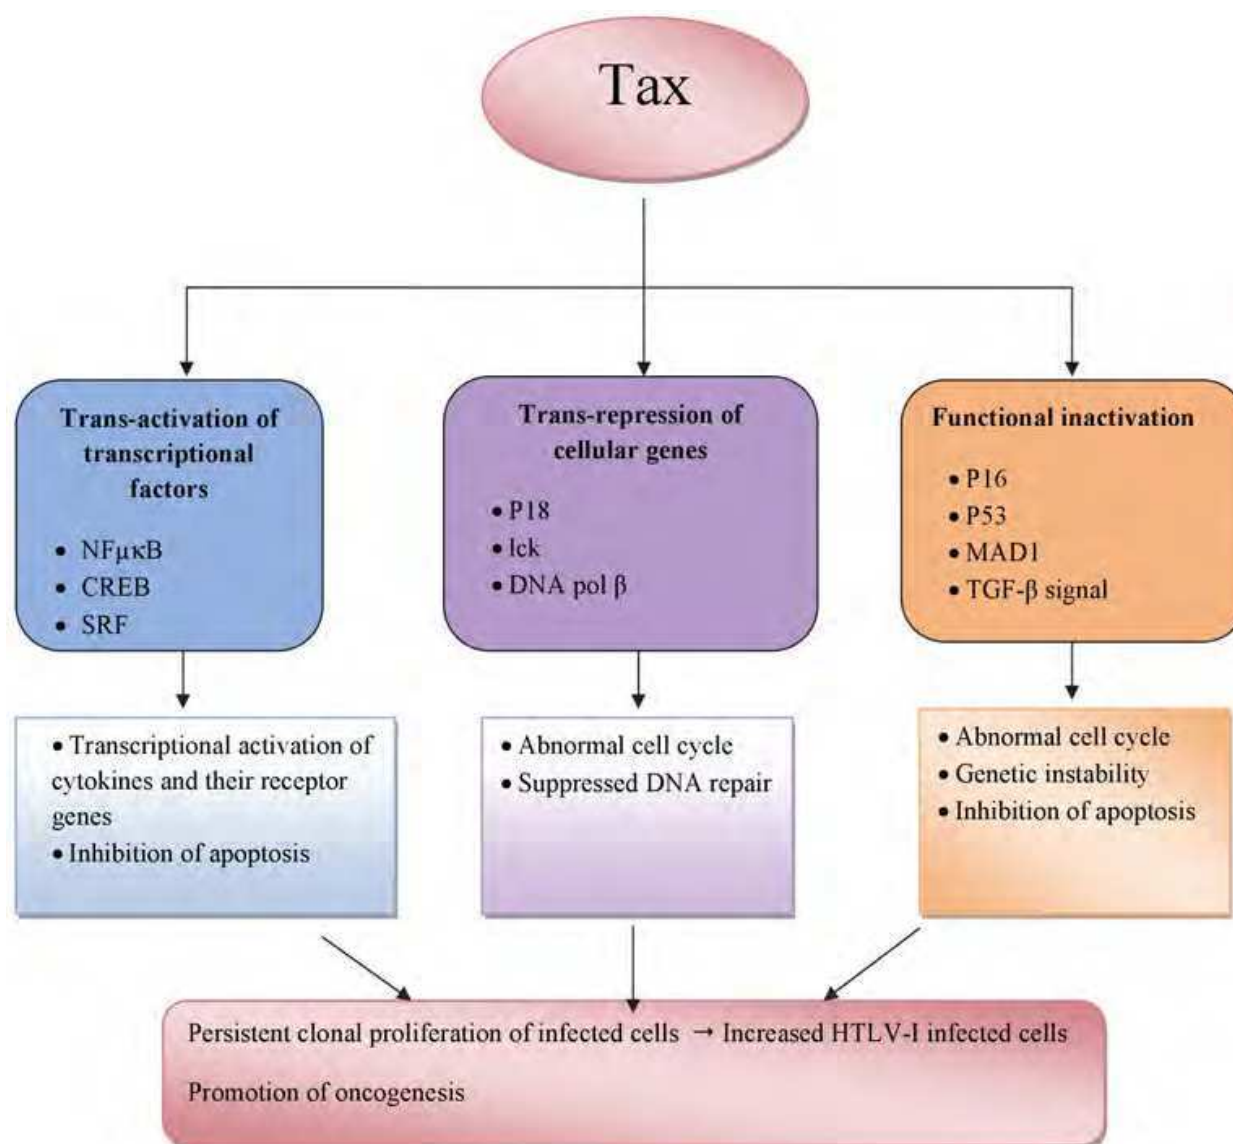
Tax

Trans-activation of transcriptional factors

• NFμκB
• CREB
• SRF

Trans-repression of cellular genes

• P18
• lck
• DNA pol β

Functional inactivation

• P16
• P53
• MAD1
• TGF-β signal

• Transcriptional activation of cytokines and their receptor genes
• Inhibition of apoptosis

• Abnormal cell cycle
• Suppressed DNA repair

• Abnormal cell cycle
• Genetic instability
• Inhibition of apoptosis

Persistent clonal proliferation of infected cells → Increased HTLV-I infected cells

Promotion of oncogenesis